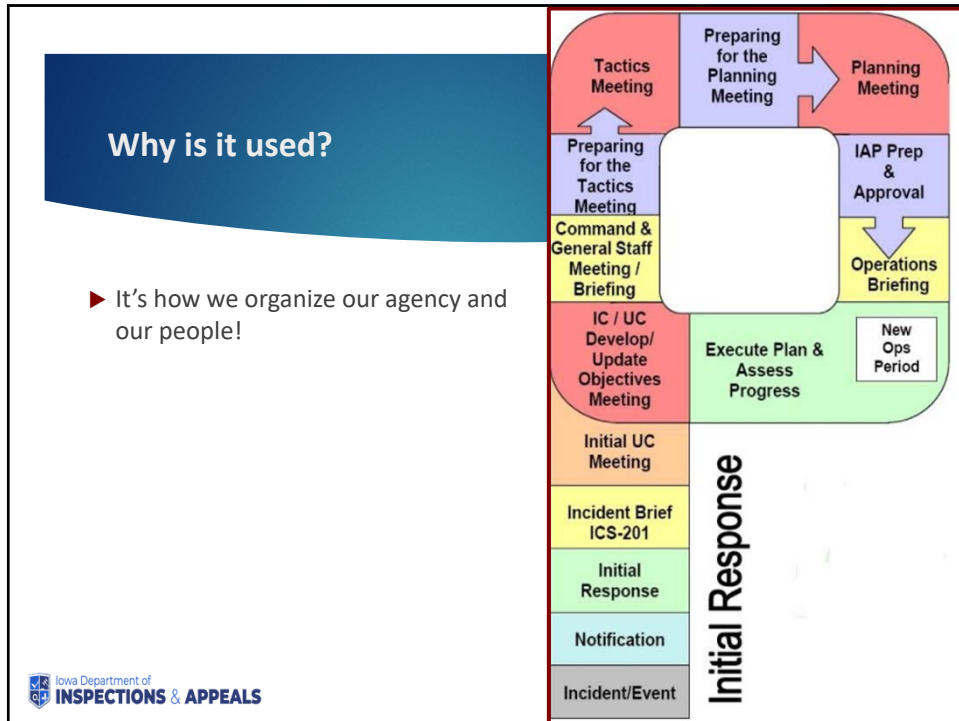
Why is it used?

▶ It's how we organize our agency and our people!

Iowa Department of INSPECTIONS & APPEALS

Tactics Meeting

Preparing for the Planning Meeting

Planning Meeting

Preparing for the Tactics Meeting

IAP Prep & Approval

Command & General Staff Meeting / Briefing

Operations Briefing

IC / UC Develop/ Update Objectives Meeting

Execute Plan & Assess Progress

New Ops Period

Initial UC Meeting

Incident Brief ICS-201

Initial Response

Notification

Incident/Event

Initial Response